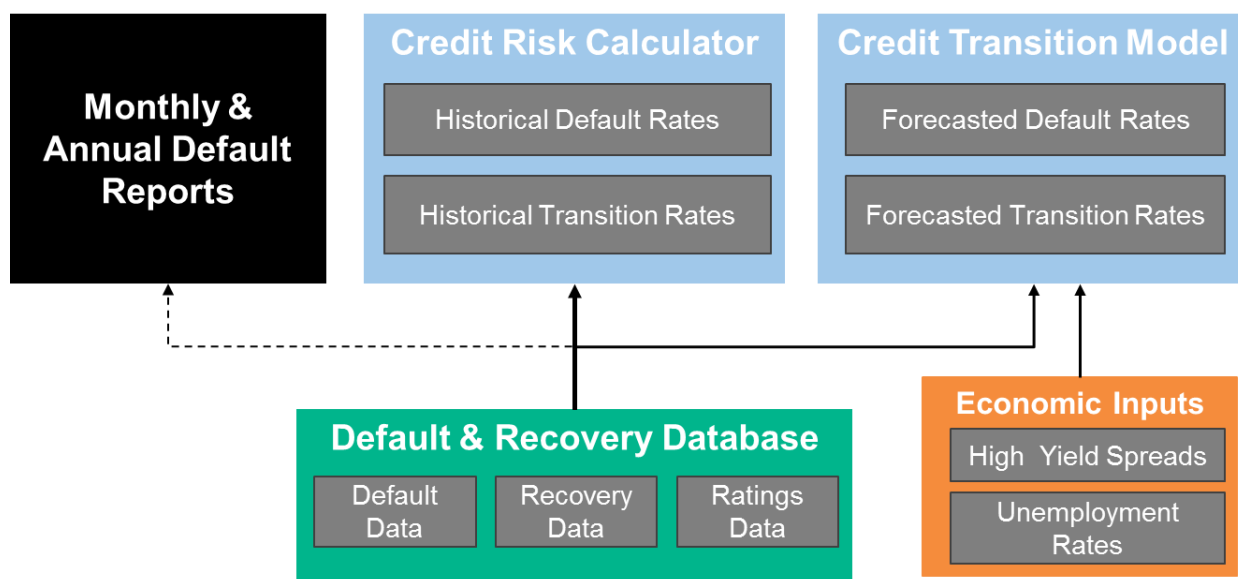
Monthly & Annual Default Reports

Credit Risk Calculator

Historical Default Rates

Historical Transition Rates

Credit Transition Model

Forecasted Default Rates

Forecasted Transition Rates

Default & Recovery Database

Default Data

Recovery Data

Ratings Data

Economic Inputs

High Yield Spreads

Unemployment Rates